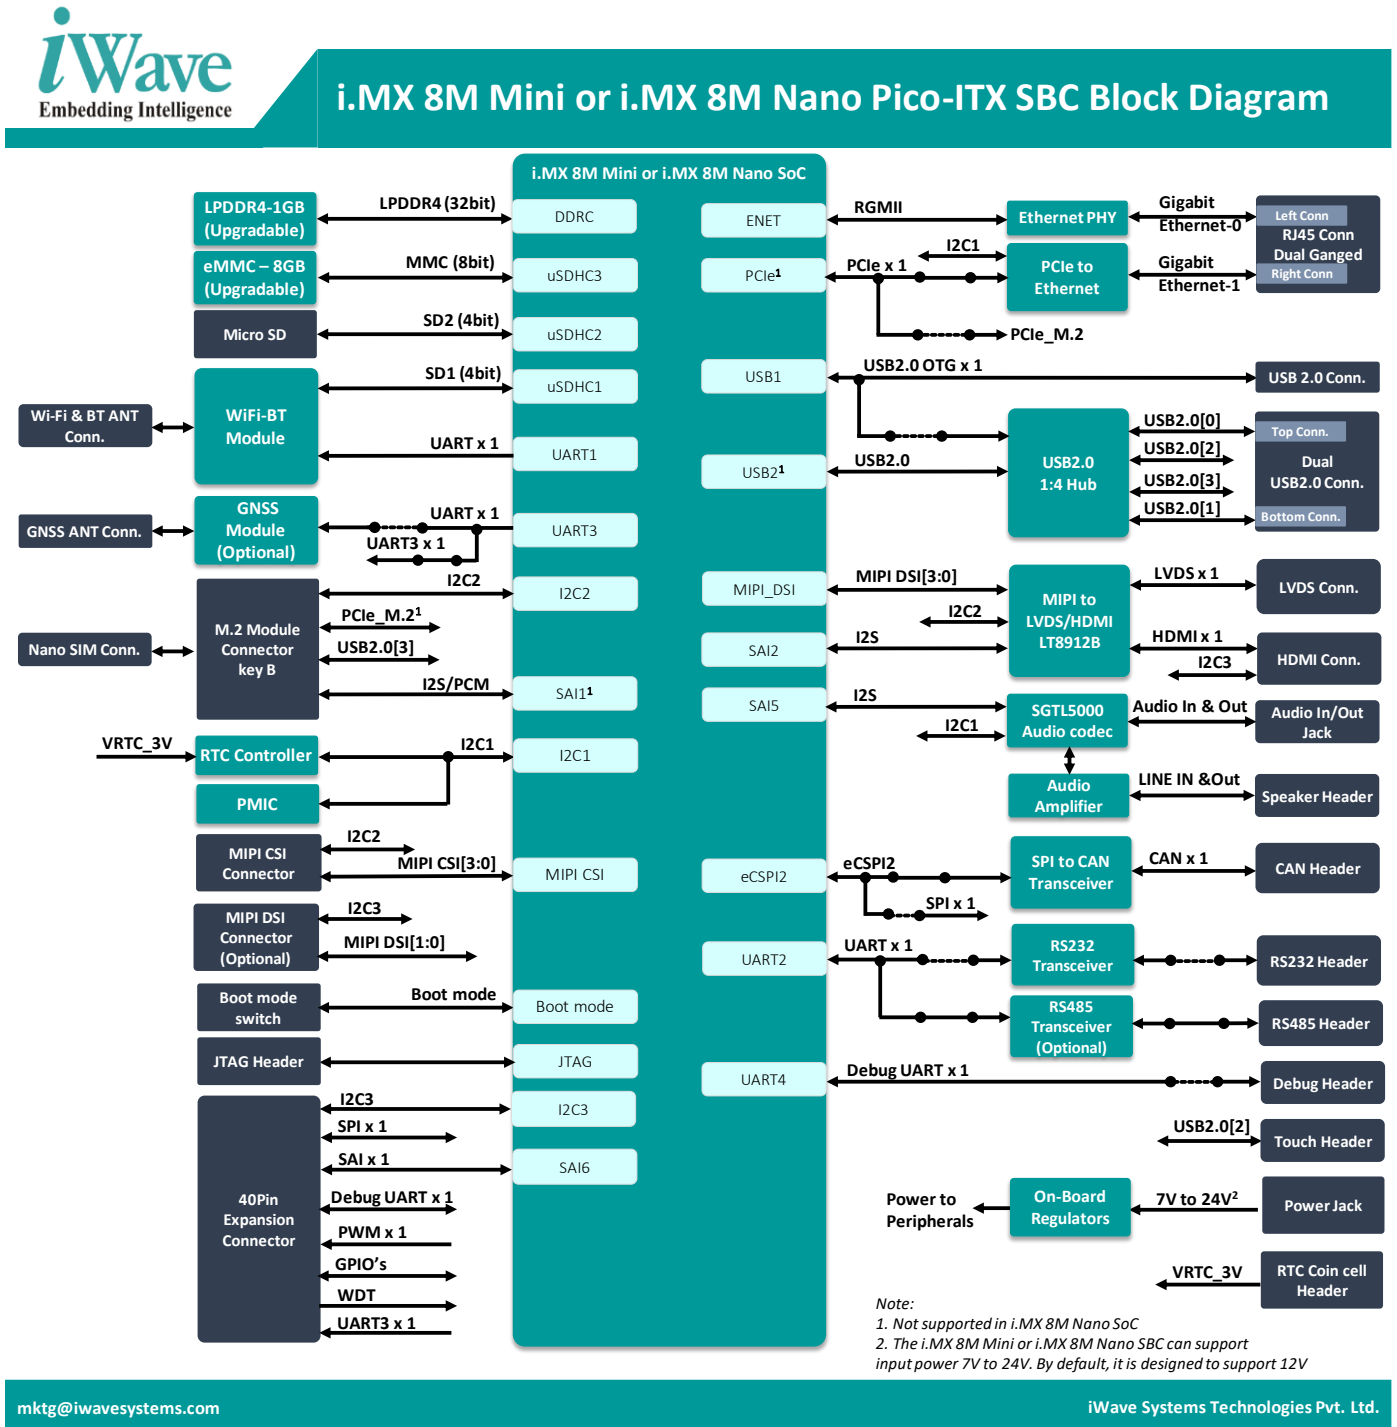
iWave
Embedding Intelligence

i.MX 8M Mini or i.MX 8M Nano Pico-ITX SBC Block Diagram

i.MX 8M Mini or i.MX 8M Nano SoC

LPDDR4-1GB (Upgradable)
LPDDR4 (32bit)
DDRC
eMMC – 8GB (Upgradable)
MMC (8bit)
uSDHC3
Micro SD
SD2 (4bit)
uSDHC2
Wi-Fi & BT ANT Conn.
WiFi-BT Module
SD1 (4bit)
uSDHC1
UART x 1
UART1
GNSS ANT Conn.
GNSS Module (Optional)
UART x 1
UART3 x 1
UART3
I2C2
I2C2
Nano SIM Conn.
M.2 Module Connector key B
PCIe_M.2$^1$
USB2.0[3]
I2S/PCM
SAI1$^1$
VRTC_3V
RTC Controller
I2C1
I2C1
PMIC
MIPI CSI Connector
I2C2
MIPI CSI[3:0]
MIPI CSI
MIPI DSI Connector (Optional)
I2C3
MIPI DSI[1:0]
Boot mode switch
Boot mode
Boot mode
JTAG Header
JTAG
40Pin Expansion Connector
I2C3
I2C3
SPI x 1
SAI x 1
SAI6
Debug UART x 1
PWM x 1
GPIO's
WDT
UART3 x 1

ENET
RGMII
Ethernet PHY
Gigabit Ethernet-0
Left Conn
RJ45 Conn Dual Ganged
Right Conn
PCIe$^1$
PCIe x 1
I2C1
PCIe to Ethernet
Gigabit Ethernet-1
PCIe_M.2
USB1
USB2.0 OTG x 1
USB 2.0 Conn.
USB2$^1$
USB2.0
USB2.0 1:4 Hub
USB2.0[0]
USB2.0[2]
USB2.0[3]
USB2.0[1]
Top Conn.
Dual USB2.0 Conn.
Bottom Conn.
MIPI_DSI
MIPI DSI[3:0]
I2C2
MIPI to LVDS/HDMI LT8912B
LVDS x 1
LVDS Conn.
SAI2
I2S
HDMI x 1
I2C3
HDMI Conn.
SAI5
I2S
I2C1
SGTL5000 Audio codec
Audio In & Out
Audio In/Out Jack
Audio Amplifier
LINE IN &Out
Speaker Header
eCSPI2
eCSPI2
SPI x 1
SPI to CAN Transceiver
CAN x 1
CAN Header
UART2
UART x 1
RS232 Transceiver
RS232 Header
RS485 Transceiver (Optional)
RS485 Header
UART4
Debug UART x 1
Debug Header
USB2.0[2]
Touch Header
Power to Peripherals
On-Board Regulators
7V to 24V$^2$
Power Jack
VRTC_3V
RTC Coin cell Header

Note:
1. Not supported in i.MX 8M Nano SoC
2. The i.MX 8M Mini or i.MX 8M Nano SBC can support input power 7V to 24V. By default, it is designed to support 12V

mktg@iwavesystems.com
iWave Systems Technologies Pvt. Ltd.